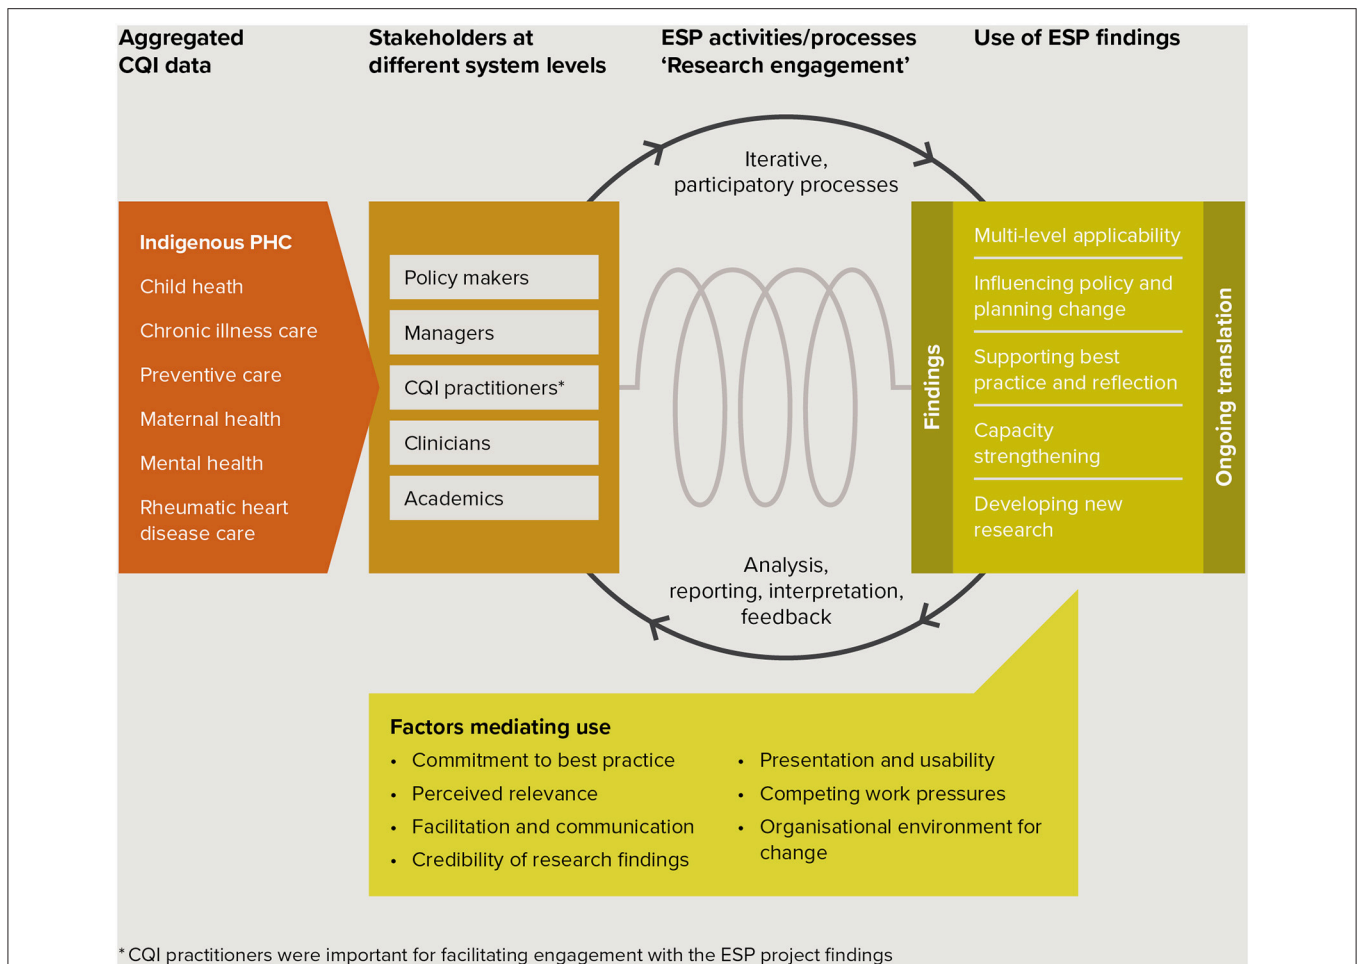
Aggregated CQI data

Stakeholders at different system levels

ESP activities/processes 'Research engagement'

Use of ESP findings

Iterative, participatory processes

Indigenous PHC

Child heath

Chronic illness care

Preventive care

Maternal health

Mental health

Rheumatic heart disease care

Policy makers

Managers

CQI practitioners*

Clinicians

Academics

Findings

Multi-level applicability

Influencing policy and planning change

Supporting best practice and reflection

Capacity strengthening

Developing new research

Ongoing translation

Analysis, reporting, interpretation, feedback

Factors mediating use

• Commitment to best practice
• Perceived relevance
• Facilitation and communication
• Credibility of research findings

• Presentation and usability
• Competing work pressures
• Organisational environment for change

* CQI practitioners were important for facilitating engagement with the ESP project findings